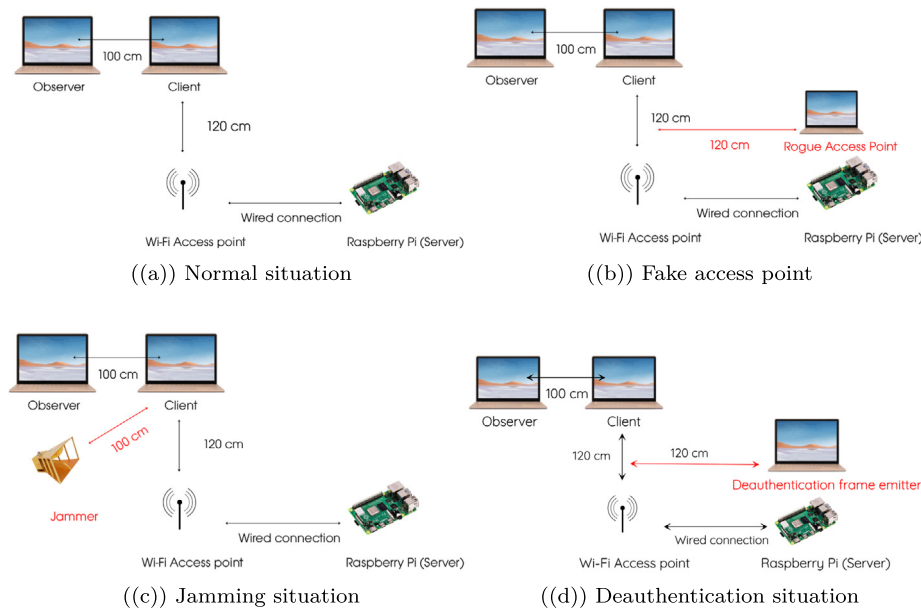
100 cm

Observer Client

120 cm

Wired connection

Wi-Fi Access point Raspberry Pi (Server)

((a)) Normal situation

100 cm

Observer Client

120 cm

Rogue Access Point

120 cm

Wired connection

Wi-Fi Access point Raspberry Pi (Server)

((b)) Fake access point

100 cm

Observer Client

100 cm

120 cm

Jammer

Wired connection

Wi-Fi Access point Raspberry Pi (Server)

((c)) Jamming situation

100 cm

Observer Client

120 cm 120 cm

Deauthentication frame emitter

Wired connection

Wi-Fi Access point Raspberry Pi (Server)

((d)) Deauthentication situation